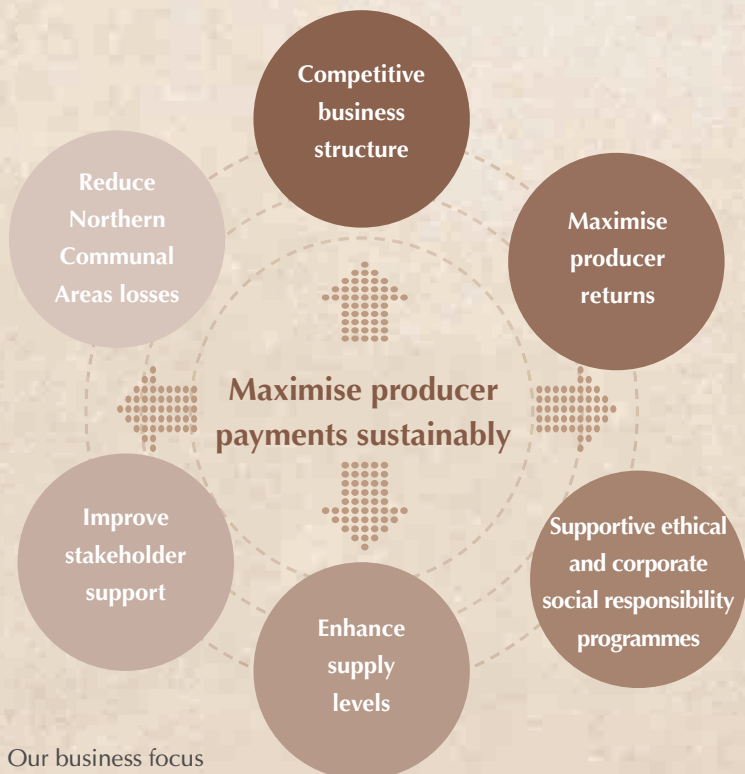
Competitive business structure

Maximise producer returns

Supportive ethical and corporate social responsibility programmes

Enhance supply levels

Improve stakeholder support

Reduce Northern Communal Areas losses

Maximise producer payments sustainably

Our business focus